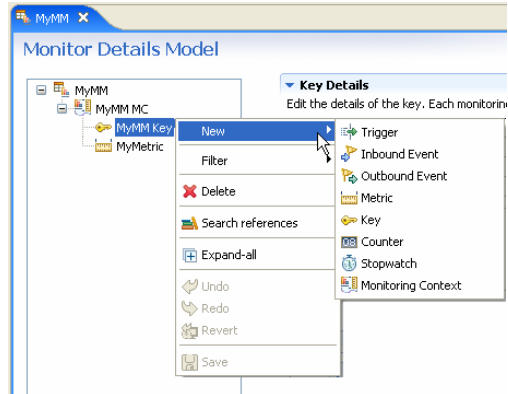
MyMM ✕

Monitor Details Model

MyMM
MyMM MC
MyMM Key
MyMetric

Key Details
Edit the details of the key. Each monitoring

New
Filter
Delete
Search references
Expand-all
Undo
Redo
Revert
Save

Trigger
Inbound Event
Outbound Event
Metric
Key
Counter
Stopwatch
Monitoring Context